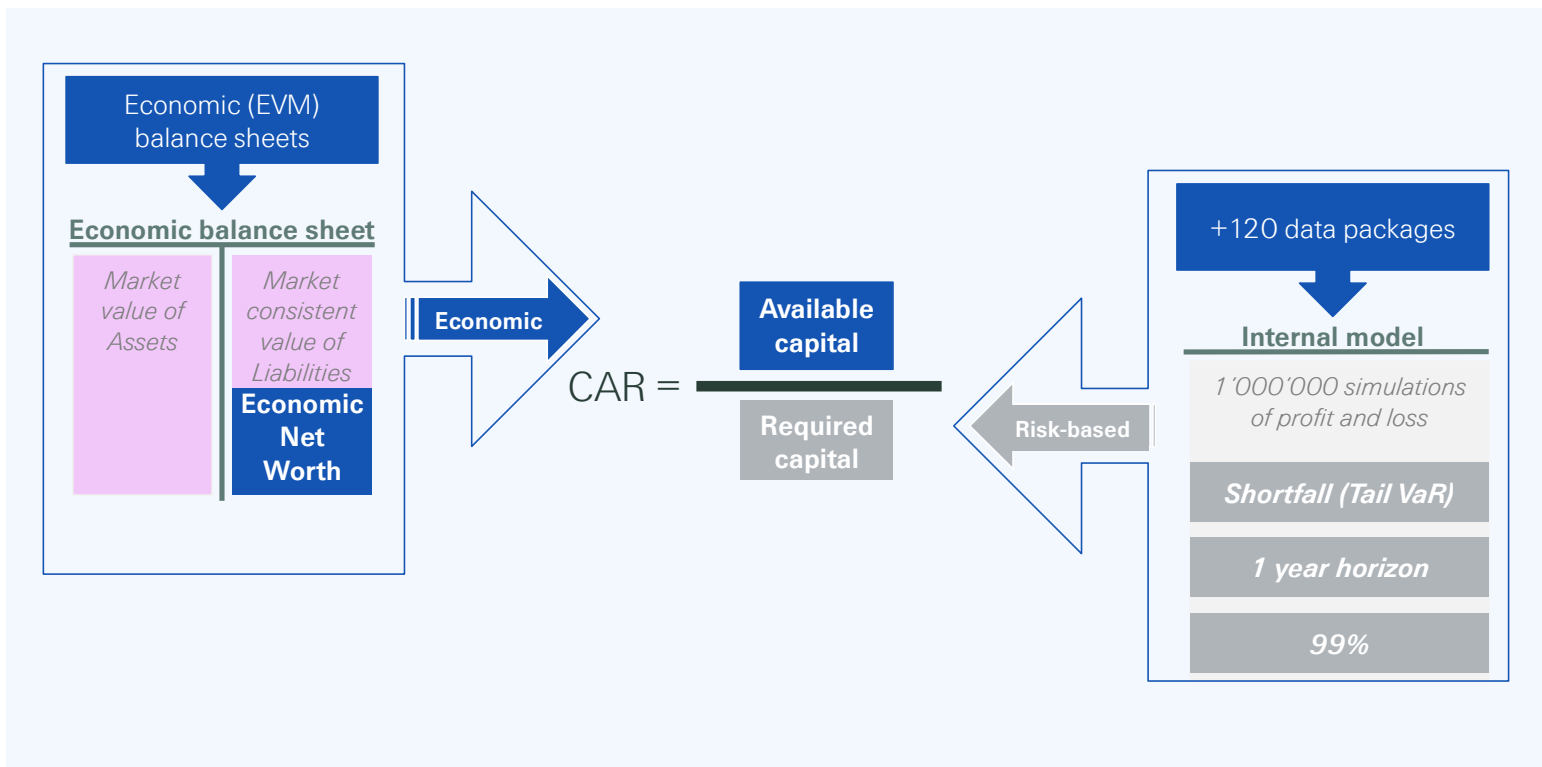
Economic (EVM) balance sheets

Economic balance sheet

Market value of Assets

Market consistent value of Liabilities

Economic Net Worth

Economic

CAR = $\frac{\text{Available capital}}{\text{Required capital}}$

Risk-based

+120 data packages

Internal model

1'000'000 simulations of profit and loss

Shortfall (Tail VaR)

1 year horizon

99%